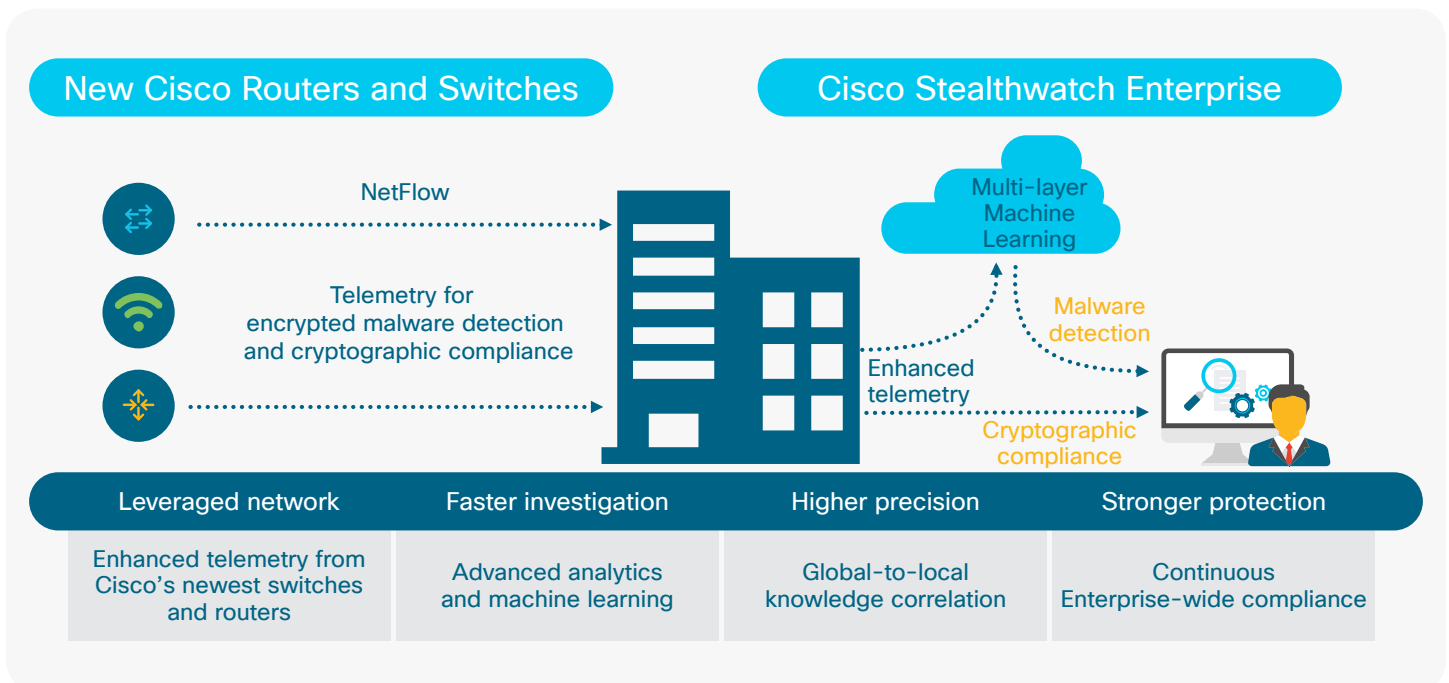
New Cisco Routers and Switches

Cisco Stealthwatch Enterprise

NetFlow

Multi-layer Machine Learning

Telemetry for encrypted malware detection and cryptographic compliance

Malware detection

Enhanced telemetry

Cryptographic compliance

| Leveraged network | Faster investigation | Higher precision | Stronger protection |
|---|---|---|---|
| Enhanced telemetry from Cisco's newest switches and routers | Advanced analytics and machine learning | Global-to-local knowledge correlation | Continuous Enterprise-wide compliance |